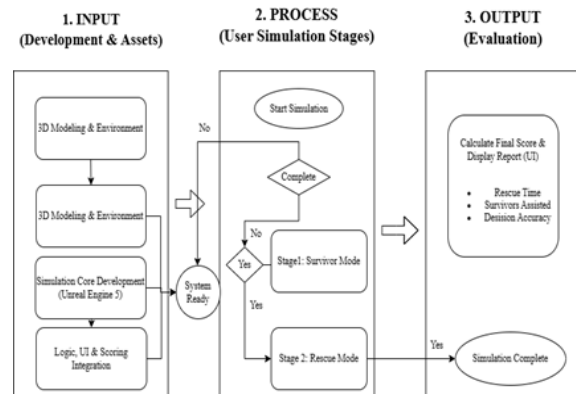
1. INPUT
(Development & Assets)

2. PROCESS
(User Simulation Stages)

3. OUTPUT
(Evaluation)

3D Modeling & Environment

3D Modeling & Environment

Simulation Core Development (Unreal Engine 5)

Logic, UI & Scoring Integration

System Ready

Start Simulation

No

Complete

No

Yes

Stage1: Survivor Mode

Yes

Stage 2: Rescue Mode

Yes

Calculate Final Score & Display Report (UI)

- Rescue Time
- Survivors Assisted
- Desision Accuracy

Simulation Complete